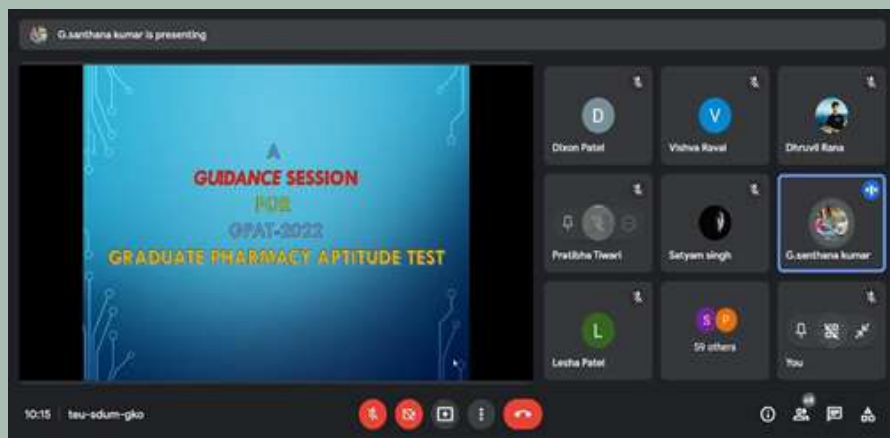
G.santhana kumar is presenting

A
GUIDANCE SESSION
FOR
GPAT-2022
GRADUATE PHARMACY APTITUDE TEST

D
Dixon Patel

V
Vishva Raval

Dhruvil Rana

Pratibha Tiwari

Satyam singh

G.santhana kumar

L
Lesha Patel

S P
59 others

You

10:15 | teu-sdum-gko